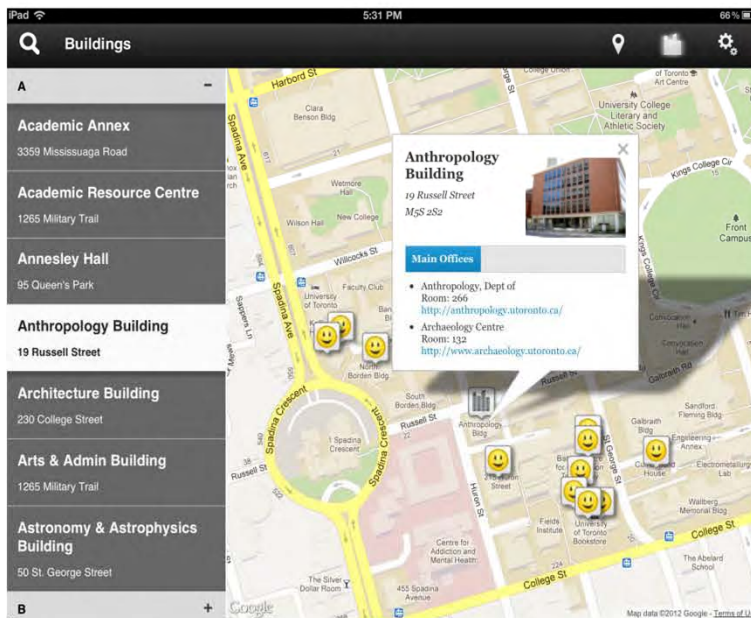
iPad 5:31 PM 66 %

Buildings

A −

Academic Annex
3359 Mississuaga Road

Academic Resource Centre
1265 Military Trail

Annesley Hall
95 Queen's Park

Anthropology Building
19 Russell Street

Architecture Building
230 College Street

Arts & Admin Building
1265 Military Trail

Astronomy & Astrophysics Building
50 St. George Street

B +

Anthropology Building
19 Russell Street
M5S 2S2

Main Offices

• Anthropology, Dept of
Room: 266
http://anthropology.utoronto.ca/

• Archaeology Centre
Room: 132
http://www.archaeology.utoronto.ca/

Harbord St
Clara Benson Bldg
Wetmore Hall
Wilson Hall
New College
Willcocks St
Faculty Club
University of Toronto
North Borden Bldg
South Borden Bldg
Russell St
Anthropology Bldg
1 Spadina Crescent
Spadina Crescent
Spadina Ave
Sussex Ave
Russell St
215 Huron Street
Huron St
Fields Institute
Centre for Addiction and Mental Health
455 Spadina Centre
The Silver Dollar Room
College St
University of Toronto Bookstore
St George St
University College Literary and Athletic Society
Kings College Cir
Front Campus
Convocation Hall
Galbraith Rd
Sandford Fleming Bldg
Engineering Annex
Electromentallurgy Lab
Wallberg Memorial Bldg
The Abelard School
College St
Google
Map data ©2012 Google - Terms of U